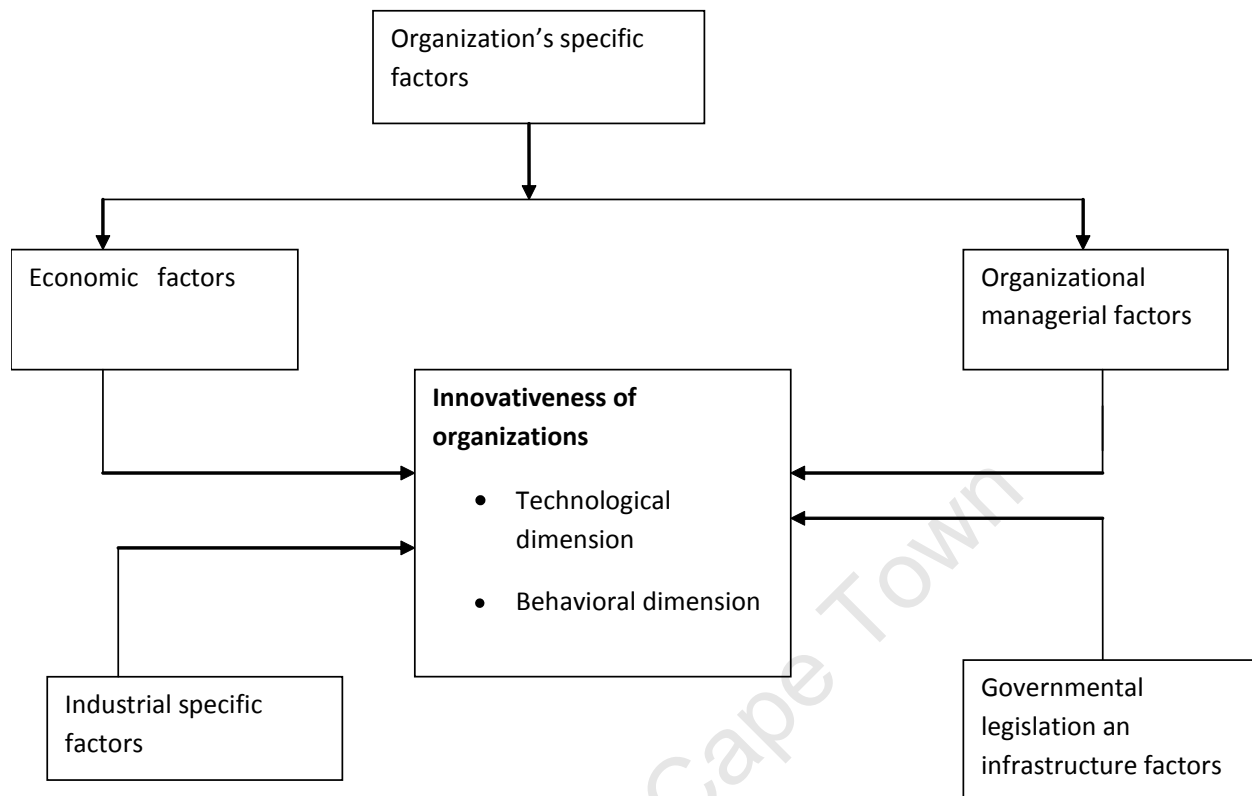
Organization’s specific factors

Economic factors

Organizational managerial factors

**Innovativeness of organizations**

- Technological dimension
- Behavioral dimension

Industrial specific factors

Governmental legislation an infrastructure factors

Cape Town